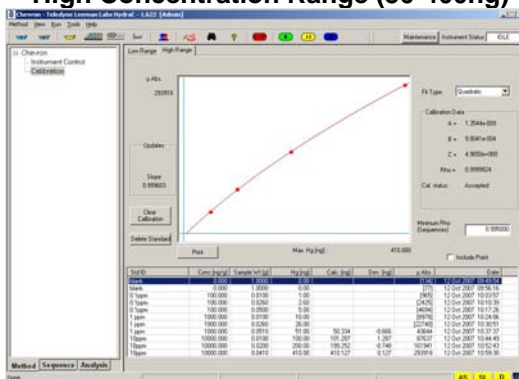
High Concentration Range (50-400ng)

Chevron - Teledyne Leeman Labs HydraC - 1.6.22 [Admin]

Method View Run Tools Help

Maintenance Instrument Status IDLE

Chevron
Instrument Control
Calibration

Low Range High Range

u Abs.
293918

Updates

Slope
0.999603

Clear Calibration

Delete Standard

Print

Max. Hg [ng]: 410.000

Fit Type: Quadratic

Calibration Data
A = 1.3544e-009
B = 9.0041e-004
C = 4.9650e-000
Rho = 0.999924
Cal. status: Accepted

Minimum Rho (Sequences): 0.995000

Include Point

| Std ID | Conc [ng/g] | Sample Wt [g] | Hg [ng] | Calc. [ng] | Dev. [ng] | µ Abs | Date |
|---|---|---|---|---|---|---|---|
| blank | 0.000 | 1.0000 | 0.00 | | | [134] | 12 Oct 2007 09:49:54 |
| blank | 0.000 | 1.0000 | 0.00 | | | [77] | 12 Oct 2007 09:56:16 |
| 0.1ppm | 100.000 | 0.0100 | 1.00 | | | [965] | 12 Oct 2007 10:03:57 |
| 0.1ppm | 100.000 | 0.0260 | 2.60 | | | [2475] | 12 Oct 2007 10:10:39 |
| 0.1ppm | 100.000 | 0.0500 | 5.00 | | | [4694] | 12 Oct 2007 10:17:26 |
| 1ppm | 1000.000 | 0.0100 | 10.00 | | | [8978] | 12 Oct 2007 10:24:06 |
| 1ppm | 1000.000 | 0.0260 | 26.00 | | | [22740] | 12 Oct 2007 10:30:51 |
| 1ppm | 1000.000 | 0.0510 | 51.00 | 50.334 | -0.666 | 43644 | 12 Oct 2007 10:37:37 |
| 10ppm | 10000.000 | 0.0100 | 100.00 | 101.267 | 1.267 | 87637 | 12 Oct 2007 10:44:49 |
| 10ppm | 10000.000 | 0.0200 | 200.00 | 199.252 | -0.748 | 167941 | 12 Oct 2007 10:52:43 |
| 10ppm | 10000.000 | 0.0410 | 410.00 | 410.127 | 0.127 | 293918 | 12 Oct 2007 10:59:30 |

Method Sequence Analysis

Idle

AS SI D